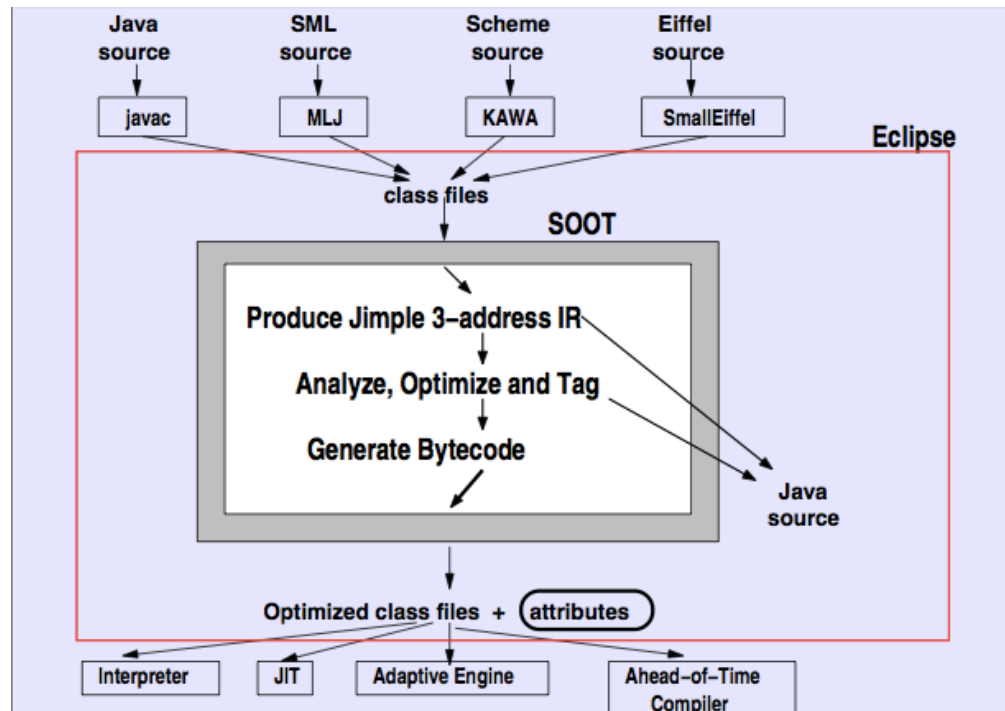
Java source

SML source

Scheme source

Eiffel source

javac

MLJ

KAWA

SmallEiffel

Eclipse

class files

SOOT

Produce Jimple 3–address IR

Analyze, Optimize and Tag

Generate Bytecode

Java source

Optimized class files + attributes

Interpreter

JIT

Adaptive Engine

Ahead–of–Time Compiler